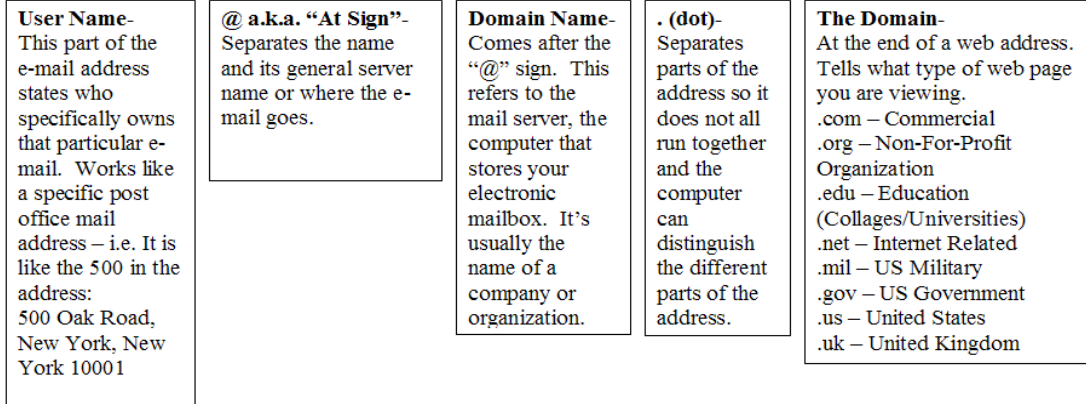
**User Name**-
This part of the e-mail address states who specifically owns that particular e-mail. Works like a specific post office mail address – i.e. It is like the 500 in the address:
500 Oak Road, New York, New York 10001

**@ a.k.a. "At Sign"**-
Separates the name and its general server name or where the e-mail goes.

**Domain Name**-
Comes after the "@" sign. This refers to the mail server, the computer that stores your electronic mailbox. It's usually the name of a company or organization.

**. (dot)**-
Separates parts of the address so it does not all run together and the computer can distinguish the different parts of the address.

**The Domain**-
At the end of a web address. Tells what type of web page you are viewing.
.com – Commercial
.org – Non-For-Profit Organization
.edu – Education (Collages/Universities)
.net – Internet Related
.mil – US Military
.gov – US Government
.us – United States
.uk – United Kingdom